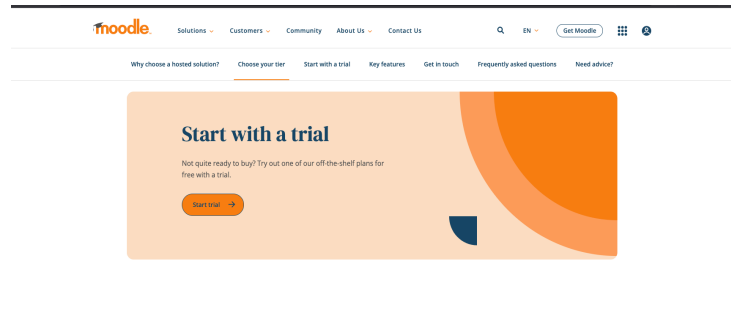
moodle

Solutions Customers Community About Us Contact Us EN Get Moodle

Why choose a hosted solution? Choose your tier Start with a trial Key features Get in touch Frequently asked questions Need advice?

Start with a trial

Not quite ready to buy? Try out one of our off-the-shelf plans for free with a trial.

Start trial